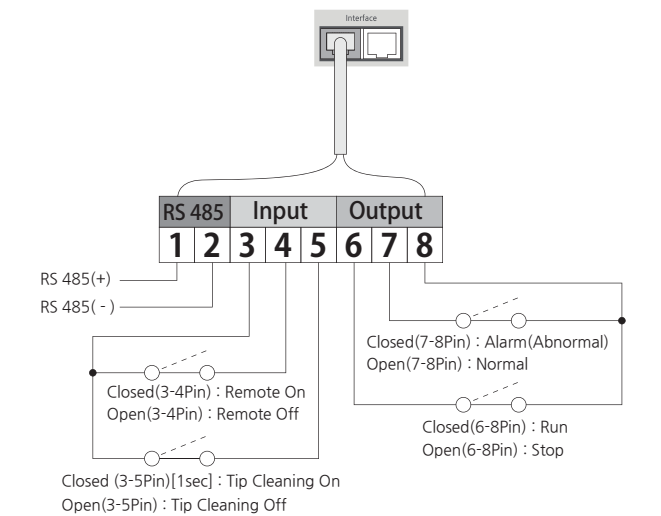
Interface

RS 485 Input Output

1 2 3 4 5 6 7 8

RS 485(+)

RS 485( - )

Closed(7-8Pin) : Alarm(Abnormal)
Open(7-8Pin) : Normal

Closed(3-4Pin) : Remote On
Open(3-4Pin) : Remote Off

Closed(6-8Pin) : Run
Open(6-8Pin) : Stop

Closed (3-5Pin)[1sec] : Tip Cleaning On
Open(3-5Pin) : Tip Cleaning Off